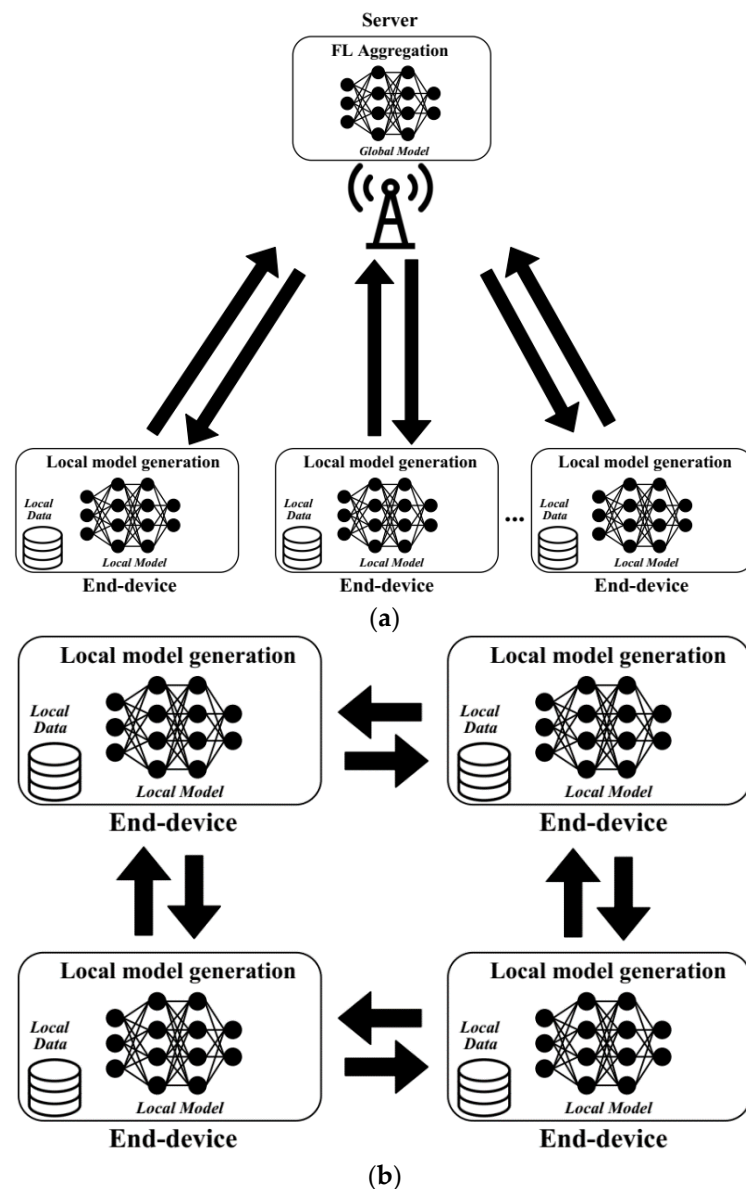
Server

FL Aggregation

Global Model

Local model generation

Local Data

Local Model

End-device

Local model generation

Local Data

Local Model

End-device

...

Local model generation

Local Data

Local Model

End-device

(a)

Local model generation

Local Data

Local Model

End-device

Local model generation

Local Data

Local Model

End-device

Local model generation

Local Data

Local Model

End-device

Local model generation

Local Data

Local Model

End-device

(b)